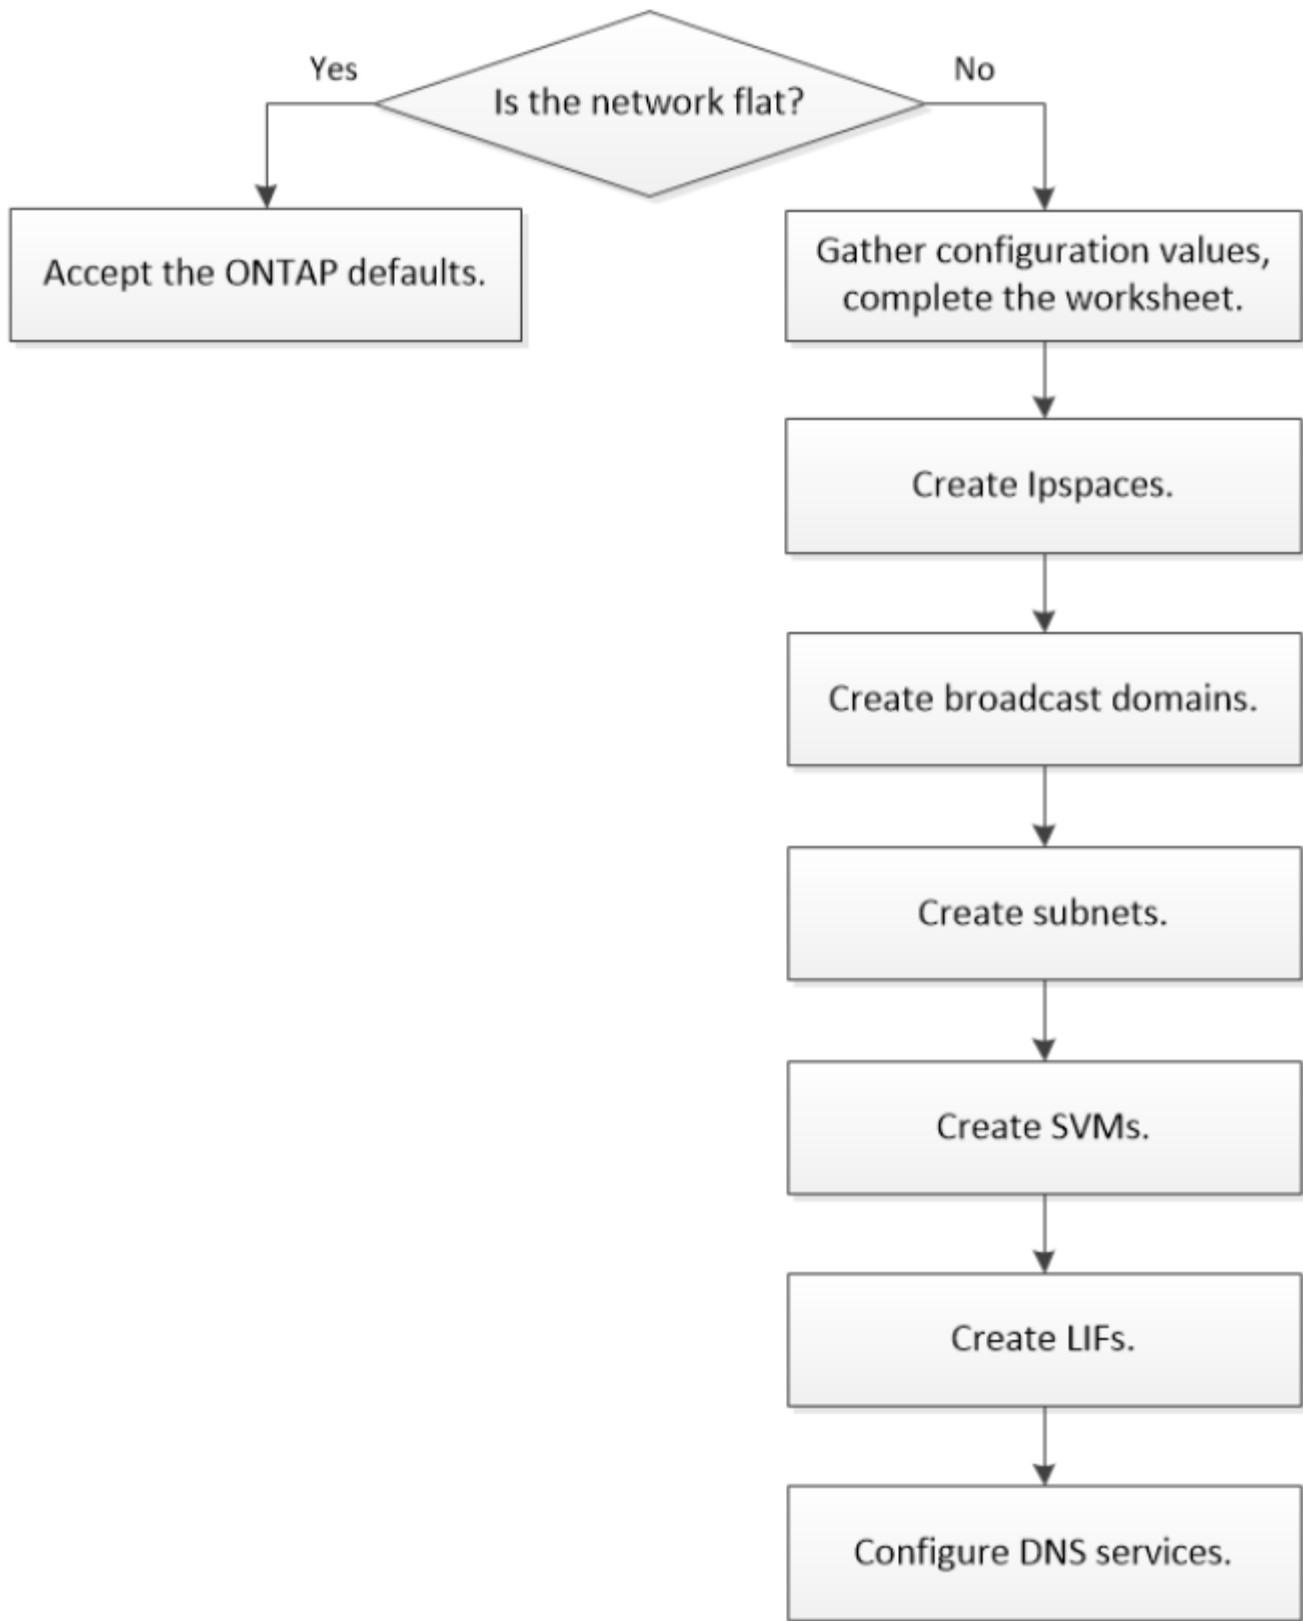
Is the network flat?

Yes

No

Accept the ONTAP defaults.

Gather configuration values, complete the worksheet.

Create Ipspaces.

Create broadcast domains.

Create subnets.

Create SVMs.

Create LIFs.

Configure DNS services.